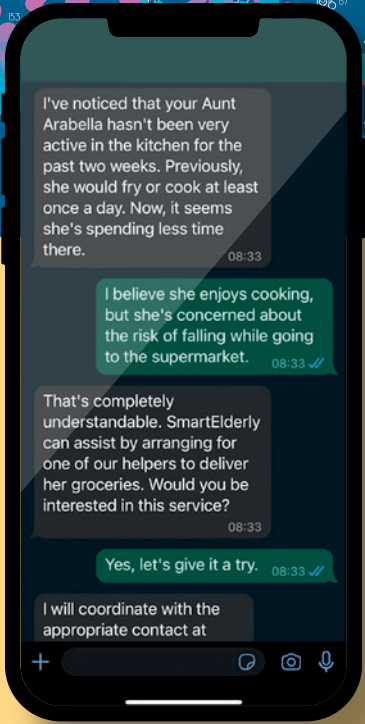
I've noticed that your Aunt Arabella hasn't been very active in the kitchen for the past two weeks. Previously, she would fry or cook at least once a day. Now, it seems she's spending less time there.
08:33

I believe she enjoys cooking, but she's concerned about the risk of falling while going to the supermarket.
08:33

That's completely understandable. SmartElderly can assist by arranging for one of our helpers to deliver her groceries. Would you be interested in this service?
08:33

Yes, let's give it a try.
08:33

I will coordinate with the appropriate contact at